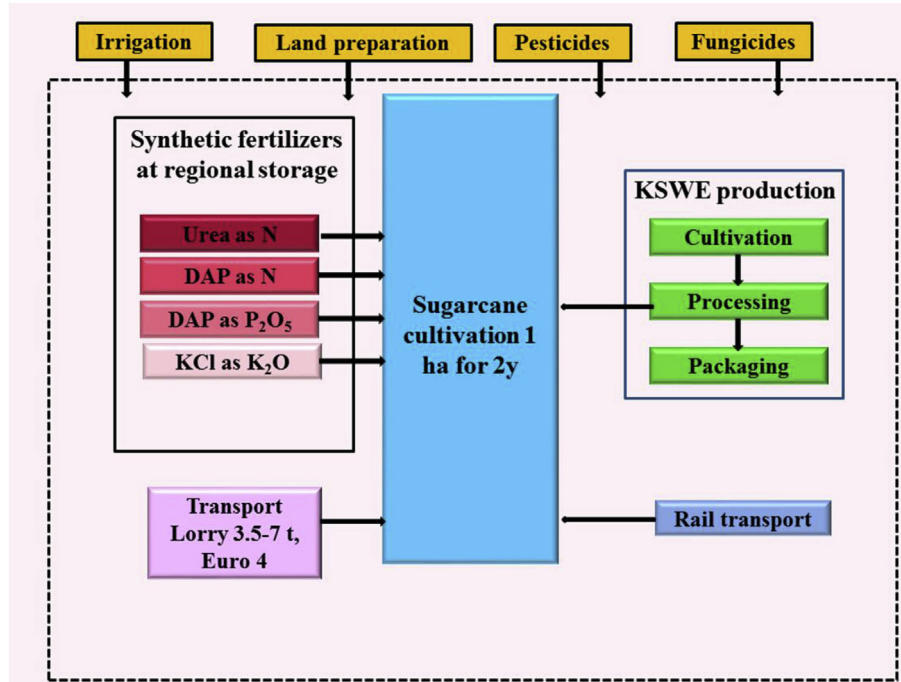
Irrigation
Land preparation
Pesticides
Fungicides

Synthetic fertilizers at regional storage

Urea as N
DAP as N
DAP as $P_2O_5$
KCl as $K_2O$

Sugarcane cultivation 1 ha for 2y

KSWE production

Cultivation
Processing
Packaging

Transport Lorry 3.5-7 t, Euro 4

Rail transport